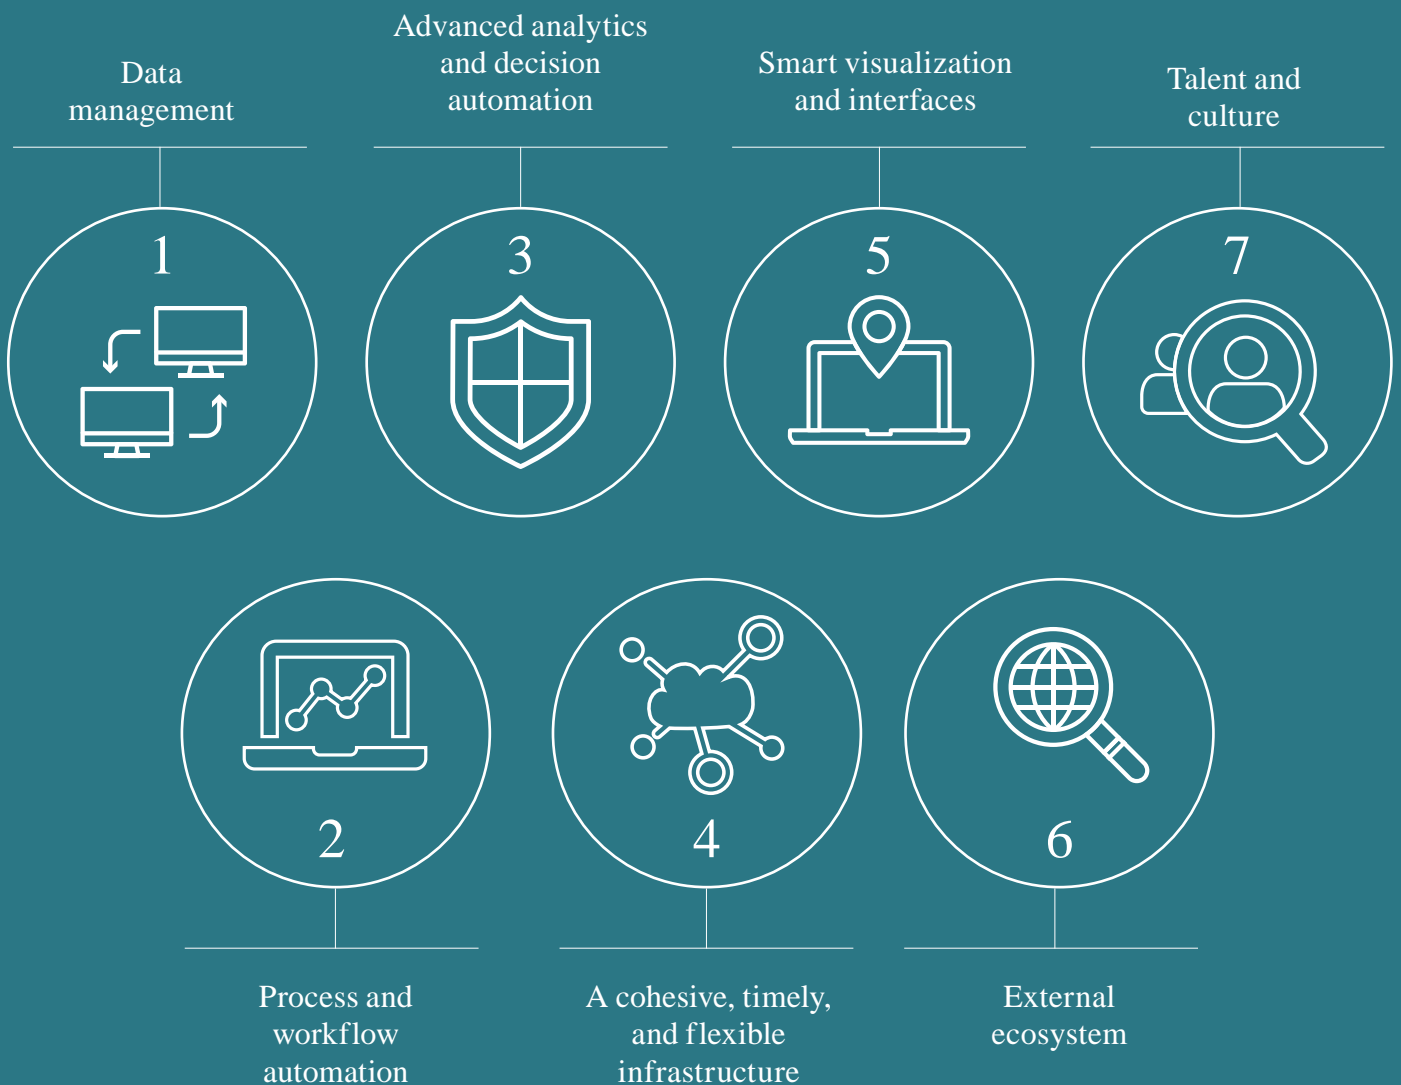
Data management

1

Advanced analytics and decision automation

3

Smart visualization and interfaces

5

Talent and culture

7

2

Process and workflow automation

4

A cohesive, timely, and flexible infrastructure

6

External ecosystem